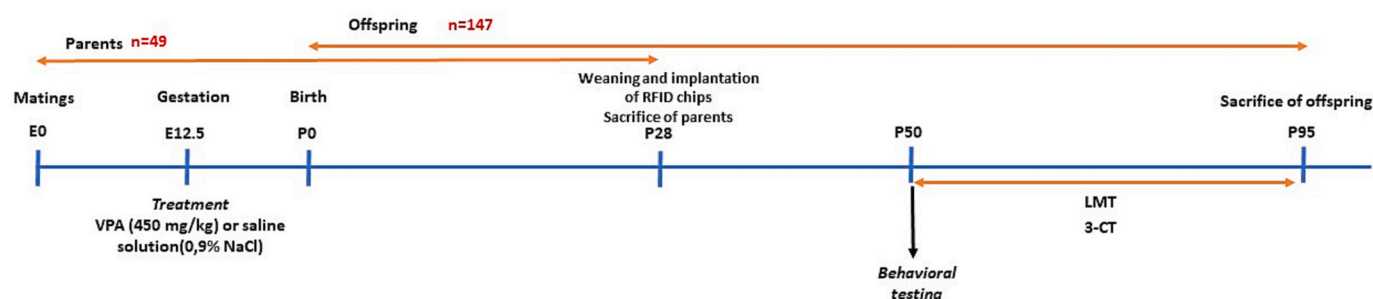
Offspring n=147

Parents n=49

Weaning and implantation of RFID chips Sacrifice of parents

Matings
E0

Gestation
E12.5

Birth
P0

P28

P50

Sacrifice of offspring
P95

*Treatment*
VPA (450 mg/kg) or saline solution(0,9% NaCl)

LMT
3-CT

*Behavioral testing*